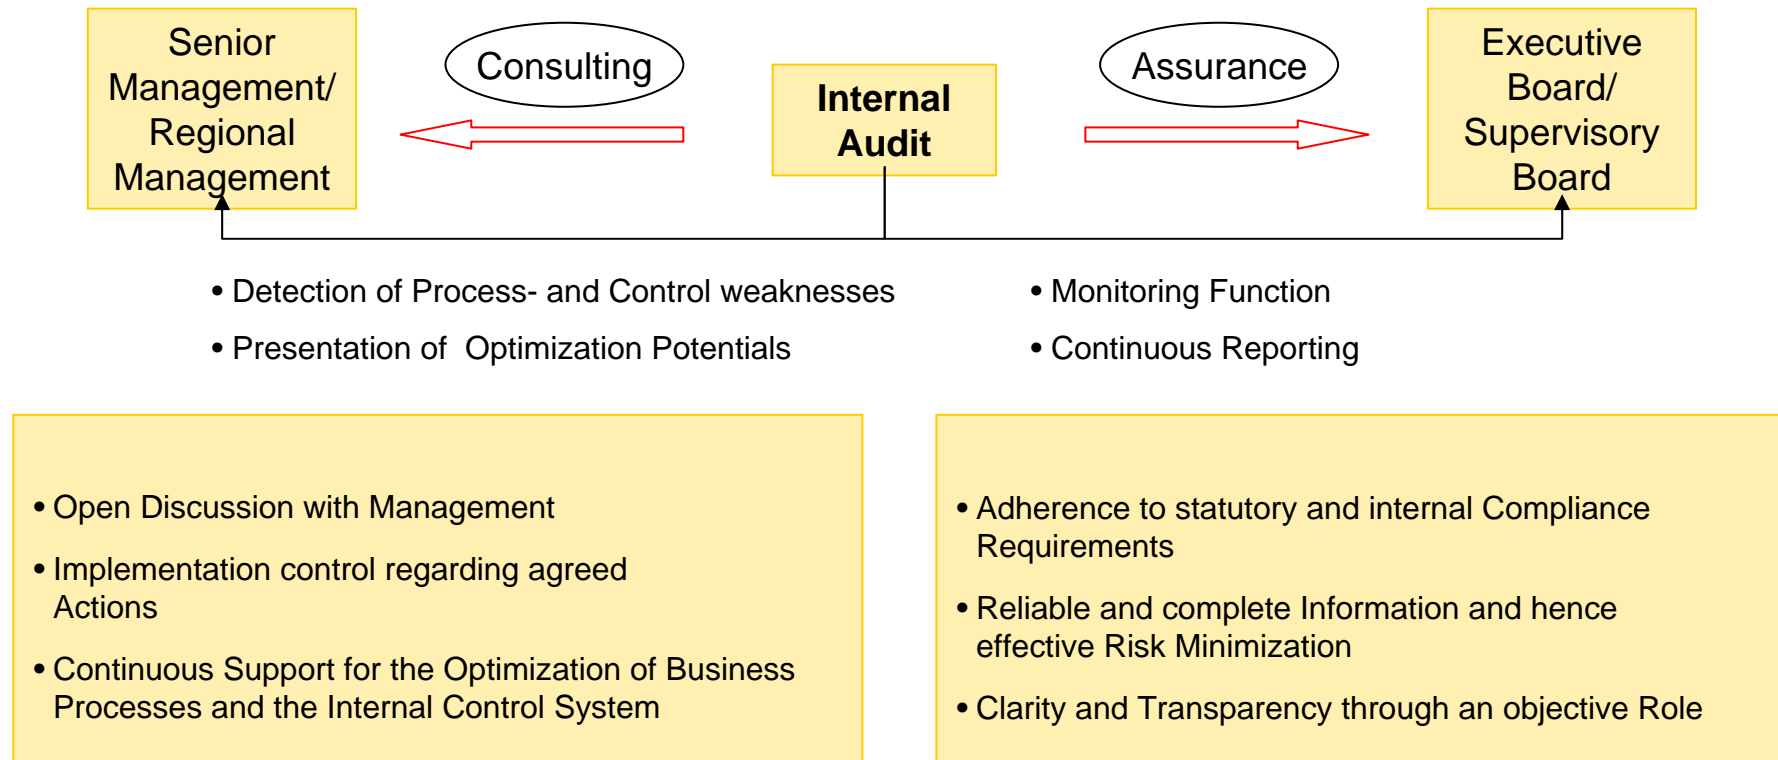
Senior Management/ Regional Management

Consulting

Internal Audit

Assurance

Executive Board/ Supervisory Board

• Detection of Process- and Control weaknesses

• Presentation of Optimization Potentials

• Monitoring Function

• Continuous Reporting

• Open Discussion with Management

• Implementation control regarding agreed Actions

• Continuous Support for the Optimization of Business Processes and the Internal Control System

• Adherence to statutory and internal Compliance Requirements

• Reliable and complete Information and hence effective Risk Minimization

• Clarity and Transparency through an objective Role